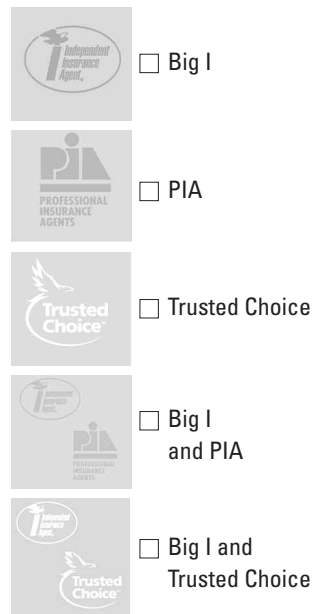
Independent Insurance Agent.

☐ Big I

PIA
PROFESSIONAL INSURANCE AGENTS

☐ PIA

Trusted Choice

☐ Trusted Choice

Independent Insurance Agent.

PIA
PROFESSIONAL INSURANCE AGENTS

☐ Big I and PIA

Independent Insurance Agent.

Trusted Choice

☐ Big I and Trusted Choice